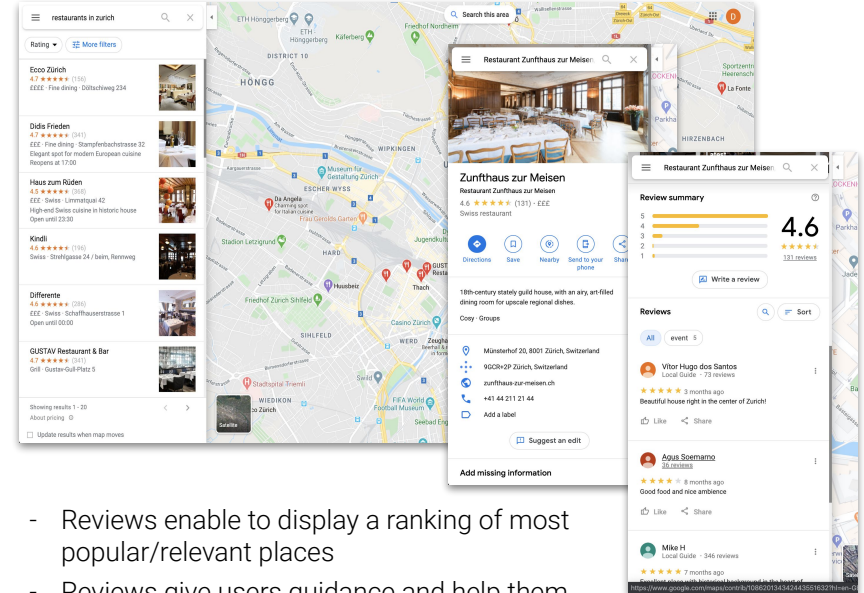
restaurants in zurich

Rating ▾ More filters

Ecco Zürich
4.7 ★★★★★ (156)
££££ · Fine dining · Döltschiweg 234

Didis Frieden
4.7 ★★★★★ (341)
£££ · Fine dining · Stampfenbachstrasse 32
Elegant spot for modern European cuisine
Reopens at 17:00

Haus zum Rüden
4.5 ★★★★★ (368)
£££ · Swiss · Limmatquai 42
High-end Swiss cuisine in historic house
Open until 23:30

Kindli
4.6 ★★★★★ (196)
Swiss · Strehlgasse 24 / beim, Rennweg

Differente
4.6 ★★★★★ (286)
£££ · Swiss · Schaffhauserstrasse 1
Open until 00:00

GUSTAV Restaurant & Bar
4.7 ★★★★★ (341)
Grill · Gustav-Gull-Platz 5

Showing results 1 - 20
About pricing
Update results when map moves

ETH Hönggerberg
Friedhof Nordheim
Käferberg
DISTRICT 10
HÖNGG
WIPKINGEN
ESCHER WYSS
Da Angela
Frau Gerolds Garten
Stadion Letzigrund
HARD
Hausbeiz
Friedhof Zürich Sihlfeld
SIHLFELD
Stadtspital Triemli
WIEDIKON
FIFA World Football Museum
Casino Zürich
Jugendkult
Thach
GUSTAV
Zeughaus
Seebad Enge
WERD
Museum für Gestaltung Zürich
HIRZENBACH
La Fonte
Sportzentrum Heerenschü
Satellite
Search this area

Restaurant Zunfthaus zur Meisen

Zunfthaus zur Meisen
Restaurant Zunfthaus zur Meisen
4.6 ★★★★★ (131) · £££
Swiss restaurant

Directions Save Nearby Send to your phone Share

18th-century stately guild house, with an airy, art-filled dining room for upscale regional dishes.

Cosy · Groups

Münsterhof 20, 8001 Zürich, Switzerland
9GCR+2P Zürich, Switzerland
zunfthaus-zur-meisen.ch
+41 44 211 21 44
Add a label

Suggest an edit

Add missing information

Restaurant Zunfthaus zur Meisen

Review summary
5
4
3
2
1
4.6
★★★★★
131 reviews

Write a review

Reviews
Sort
All event 6

Vitor Hugo dos Santos
Local Guide · 73 reviews
★★★★★ 3 months ago
Beautiful house right in the center of Zurich!
Like Share

Agus Soemarno
36 reviews
★★★★★ 8 months ago
Good food and nice ambience
Like Share

Mike H
Local Guide · 346 reviews
★★★★★ 7 months ago
https://www.google.com/maps/contrib/108620134424435516327hl=en-G

- Reviews enable to display a ranking of most popular/relevant places

- Reviews give users guidance and help them